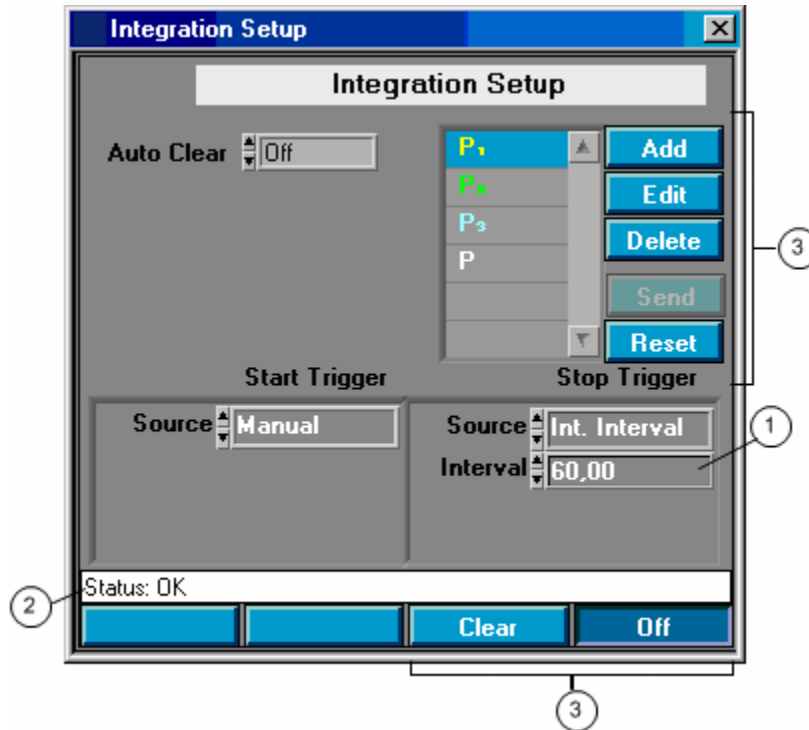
Integration Setup

Integration Setup

Auto Clear Off

$P_1$
$P_2$
$P_3$
P

Add
Edit
Delete
Send
Reset

3

Start Trigger

Stop Trigger

Source Manual

Source Int. Interval
Interval 60,00

1

Status: OK

2

Clear
Off

3